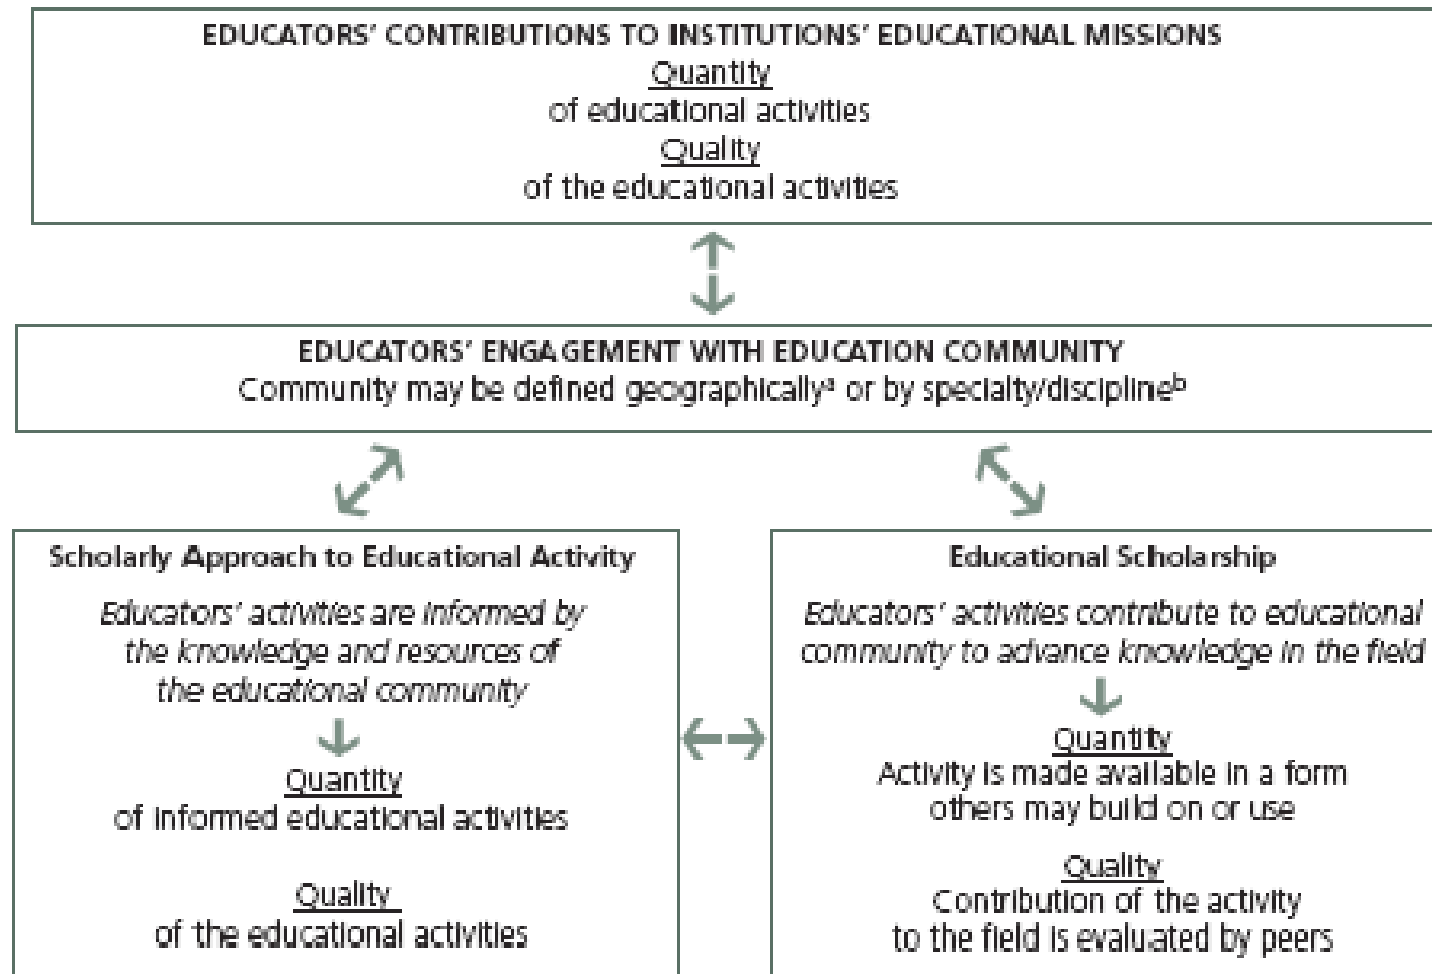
EDUCATORS' CONTRIBUTIONS TO INSTITUTIONS' EDUCATIONAL MISSIONS
Quantity
of educational activities
Quality
of the educational activities

EDUCATORS' ENGAGEMENT WITH EDUCATION COMMUNITY
Community may be defined geographically$^{a}$ or by specialty/discipline$^{b}$

Scholarly Approach to Educational Activity

Educators' activities are informed by the knowledge and resources of the educational community

Quantity
of informed educational activities

Quality
of the educational activities

Educational Scholarship

Educators' activities contribute to educational community to advance knowledge in the field

Quantity
Activity is made available in a form others may build on or use

Quality
Contribution of the activity to the field is evaluated by peers